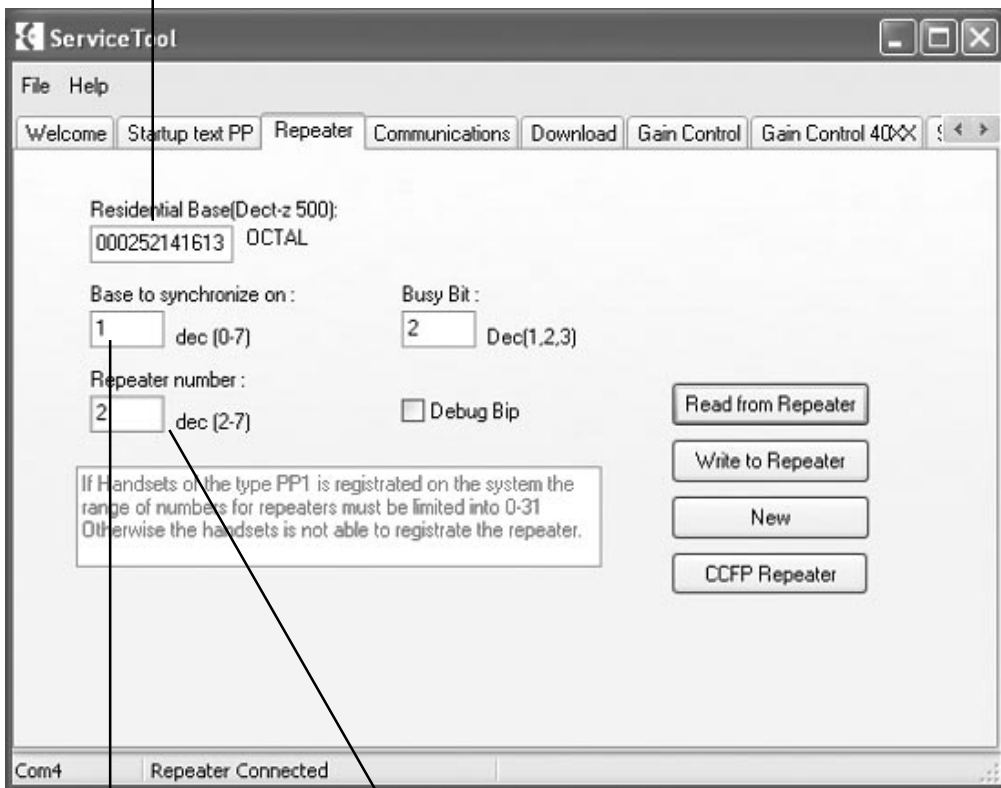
ServiceTool

File Help

Welcome | Startup text PP | Repeater | Communications | Download | Gain Control | Gain Control 40XX | S

Residential Base(Dect-z 500):
000252141613 OCTAL

Base to synchronize on :
1 dec (0-7)

Busy Bit :
2 Dec(1,2,3)

Repeater number :
2 dec (2-7)

Debug Bip

Read from Repeater

Write to Repeater

New

CCFP Repeater

If Handsets of the type PP1 is registrated on the system the range of numbers for repeaters must be limited into 0-31 Otherwise the handsets is not able to registrate the repeater.

Com4 Repeater Connected